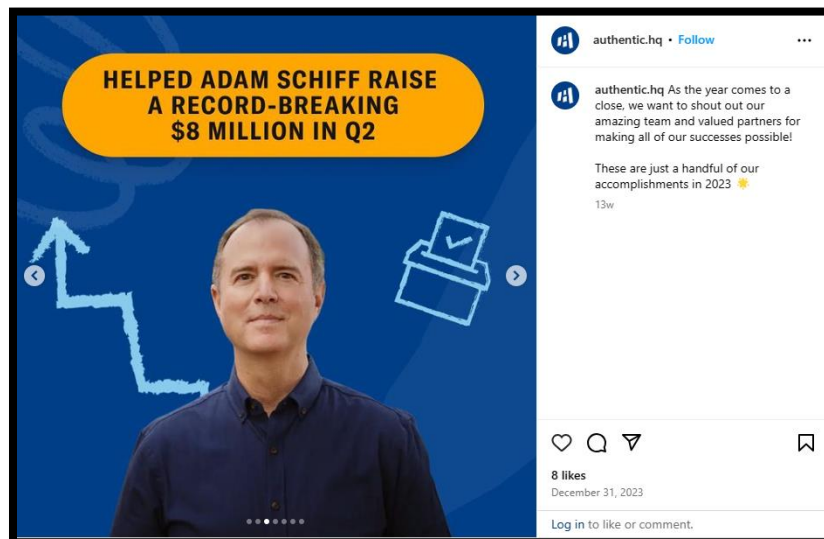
HELPED ADAM SCHIFF RAISE A RECORD-BREAKING $8 MILLION IN Q2

authentic.hq • Follow

authentic.hq As the year comes to a close, we want to shout out our amazing team and valued partners for making all of our successes possible!

These are just a handful of our accomplishments in 2023 ☀️

13w

8 likes

December 31, 2023

Log in to like or comment.